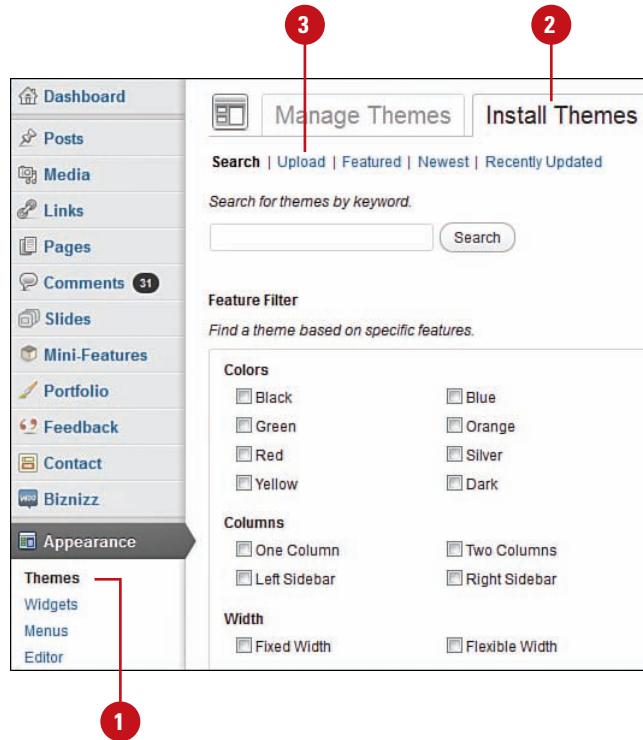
3
2

Dashboard
Posts
Media
Links
Pages
Comments 31
Slides
Mini-Features
Portfolio
Feedback
Contact
Biznizz
Appearance
Themes
Widgets
Menus
Editor

Manage Themes
Install Themes

Search | Upload | Featured | Newest | Recently Updated

Search for themes by keyword.

Search

Feature Filter

Find a theme based on specific features.

Colors

Black
Blue
Green
Orange
Red
Silver
Yellow
Dark

Columns

One Column
Two Columns
Left Sidebar
Right Sidebar

Width

Fixed Width
Flexible Width

1